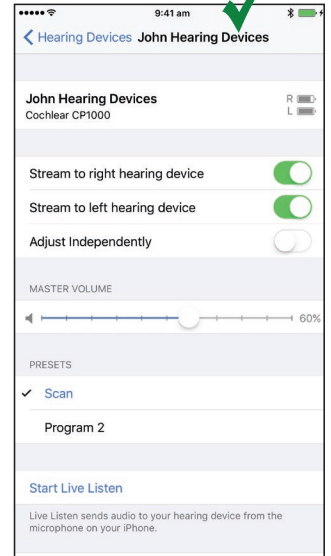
9:41 am

Hearing Devices John Hearing Devices

John Hearing Devices
Cochlear CP1000

R
L

Stream to right hearing device

Stream to left hearing device

Adjust Independently

MASTER VOLUME

60%

PRESETS

Scan

Program 2

Start Live Listen

Live Listen sends audio to your hearing device from the microphone on your iPhone.